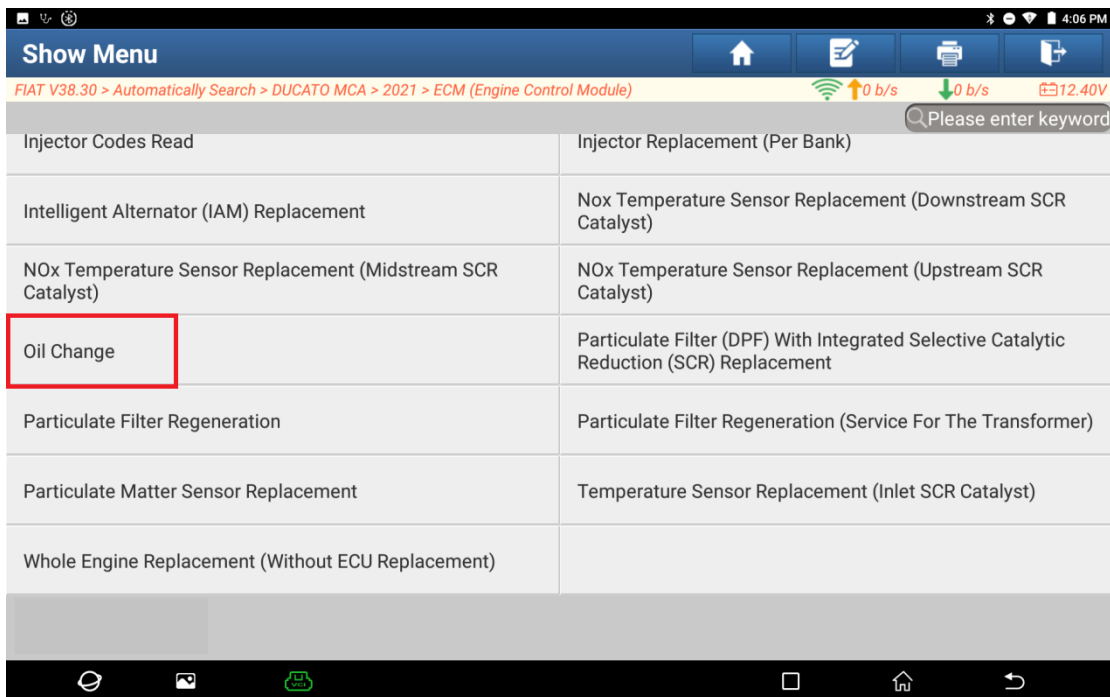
4:06 PM

Show Menu

FIAT V38.30 > Automatically Search > DUCATO MCA > 2021 > ECM (Engine Control Module)

0 b/s 0 b/s 12.40V

Please enter keyword

| | |
|---|---|
| Injector Codes Read | Injector Replacement (Per Bank) |
| Intelligent Alternator (IAM) Replacement | Nox Temperature Sensor Replacement (Downstream SCR Catalyst) |
| NOx Temperature Sensor Replacement (Midstream SCR Catalyst) | NOx Temperature Sensor Replacement (Upstream SCR Catalyst) |
| Oil Change | Particulate Filter (DPF) With Integrated Selective Catalytic Reduction (SCR) Replacement |
| Particulate Filter Regeneration | Particulate Filter Regeneration (Service For The Transformer) |
| Particulate Matter Sensor Replacement | Temperature Sensor Replacement (Inlet SCR Catalyst) |
| Whole Engine Replacement (Without ECU Replacement) | |

VCI